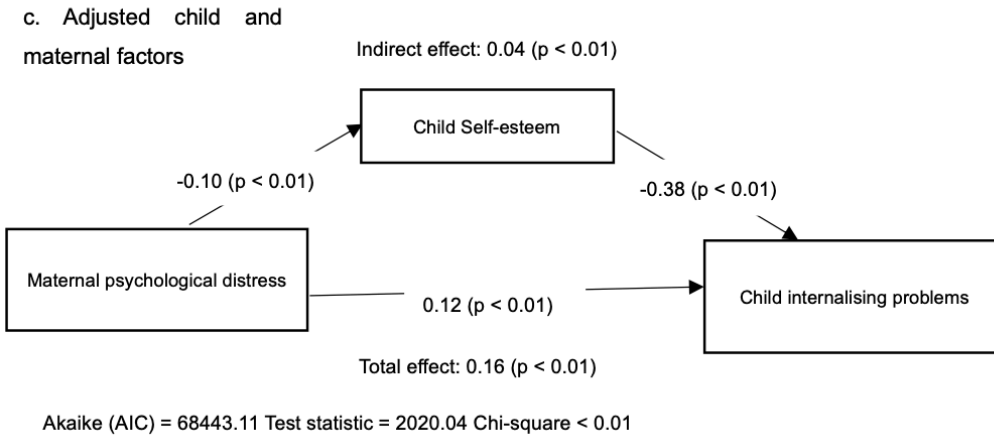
c. Adjusted child and maternal factors

Indirect effect: 0.04 (p < 0.01)

Child Self-esteem

-0.10 (p < 0.01)

-0.38 (p < 0.01)

Maternal psychological distress

0.12 (p < 0.01)

Child internalising problems

Total effect: 0.16 (p < 0.01)

Akaike (AIC) = 68443.11 Test statistic = 2020.04 Chi-square < 0.01